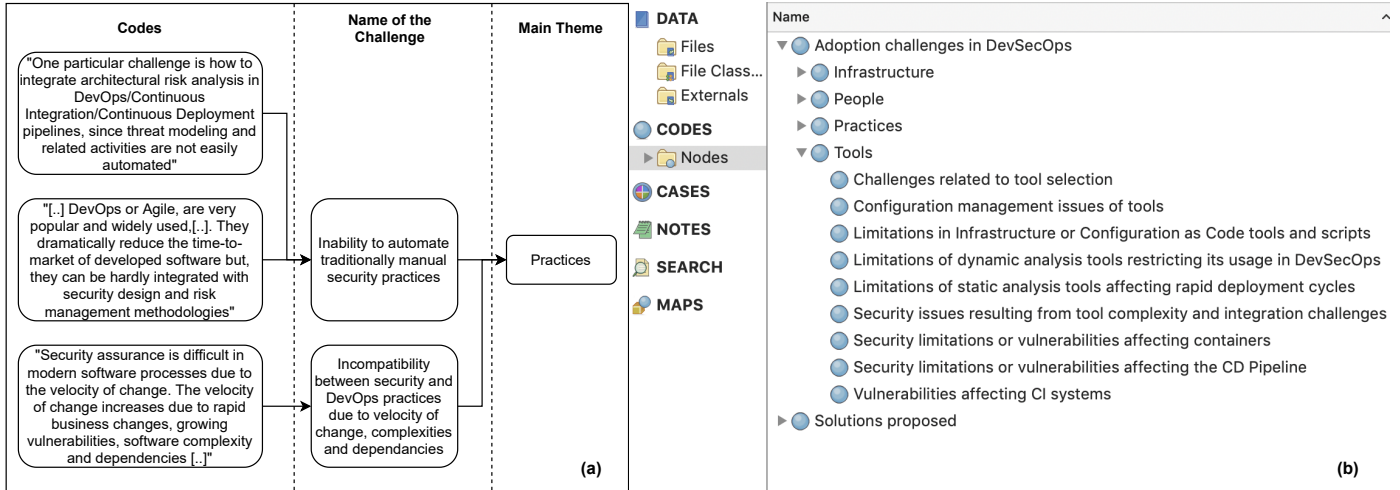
Codes

Name of the Challenge

Main Theme

"One particular challenge is how to integrate architectural risk analysis in DevOps/Continuous Integration/Continuous Deployment pipelines, since threat modeling and related activities are not easily automated"

"[..] DevOps or Agile, are very popular and widely used,[..]. They dramatically reduce the time-to-market of developed software but, they can be hardly integrated with security design and risk management methodologies"

"Security assurance is difficult in modern software processes due to the velocity of change. The velocity of change increases due to rapid business changes, growing vulnerabilities, software complexity and dependencies [..]"

Inability to automate traditionally manual security practices

Incompatibility between security and DevOps practices due to velocity of change, complexities and dependancies

Practices

(a)

DATA
Files
File Class...
Externals
CODES
Nodes
CASES
NOTES
SEARCH
MAPS

Name
Adoption challenges in DevSecOps
Infrastructure
People
Practices
Tools
Challenges related to tool selection
Configuration management issues of tools
Limitations in Infrastructure or Configuration as Code tools and scripts
Limitations of dynamic analysis tools restricting its usage in DevSecOps
Limitations of static analysis tools affecting rapid deployment cycles
Security issues resulting from tool complexity and integration challenges
Security limitations or vulnerabilities affecting containers
Security limitations or vulnerabilities affecting the CD Pipeline
Vulnerabilities affecting CI systems
Solutions proposed

(b)